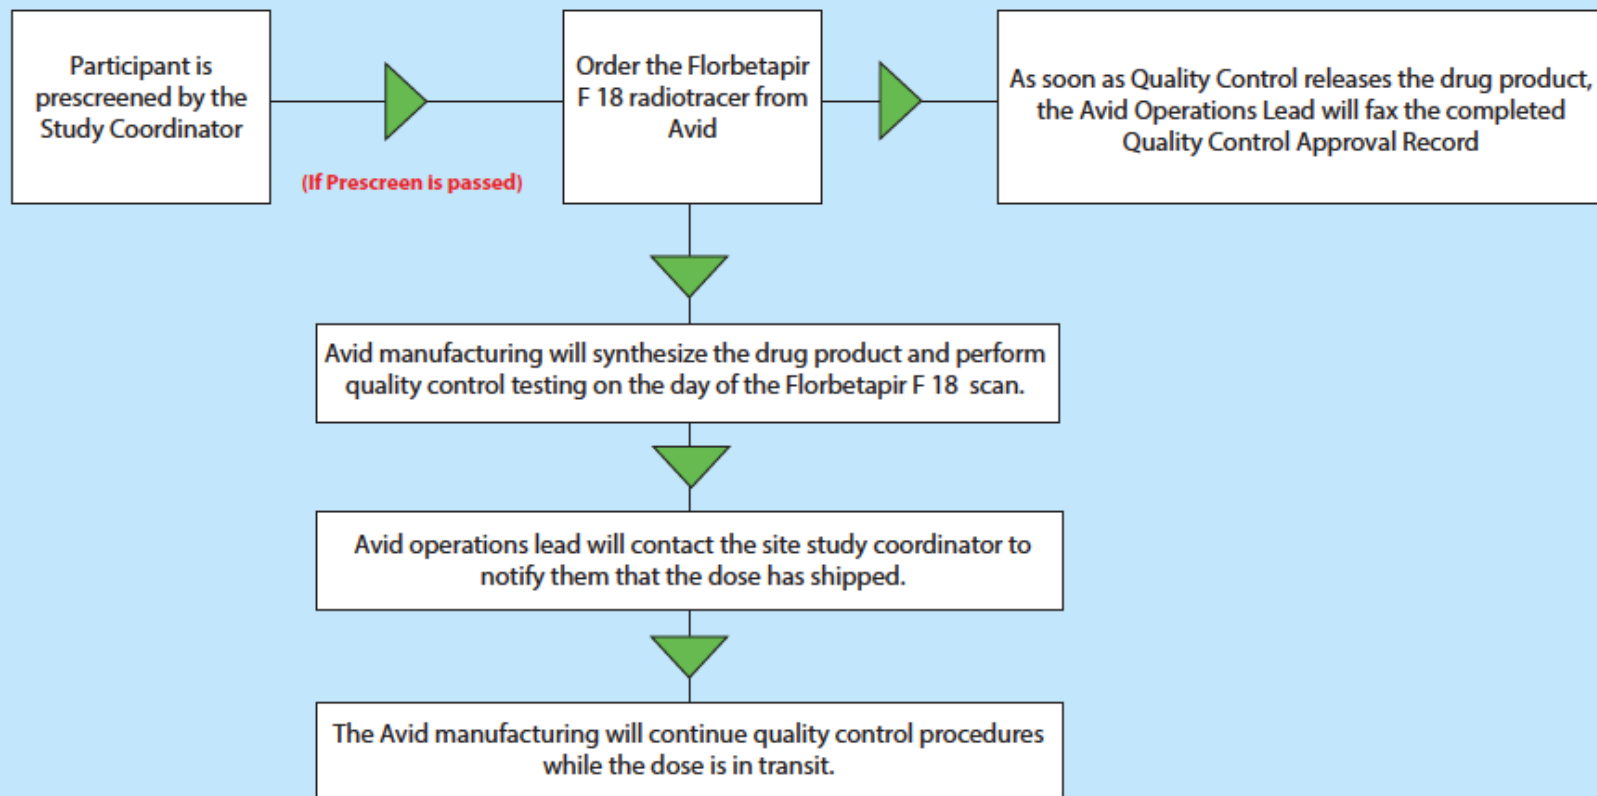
Participant is prescreened by the Study Coordinator

(If Prescreen is passed)

Order the Florbetapir F 18 radiotracer from Avid

As soon as Quality Control releases the drug product, the Avid Operations Lead will fax the completed Quality Control Approval Record

Avid manufacturing will synthesize the drug product and perform quality control testing on the day of the Florbetapir F 18 scan.

Avid operations lead will contact the site study coordinator to notify them that the dose has shipped.

The Avid manufacturing will continue quality control procedures while the dose is in transit.